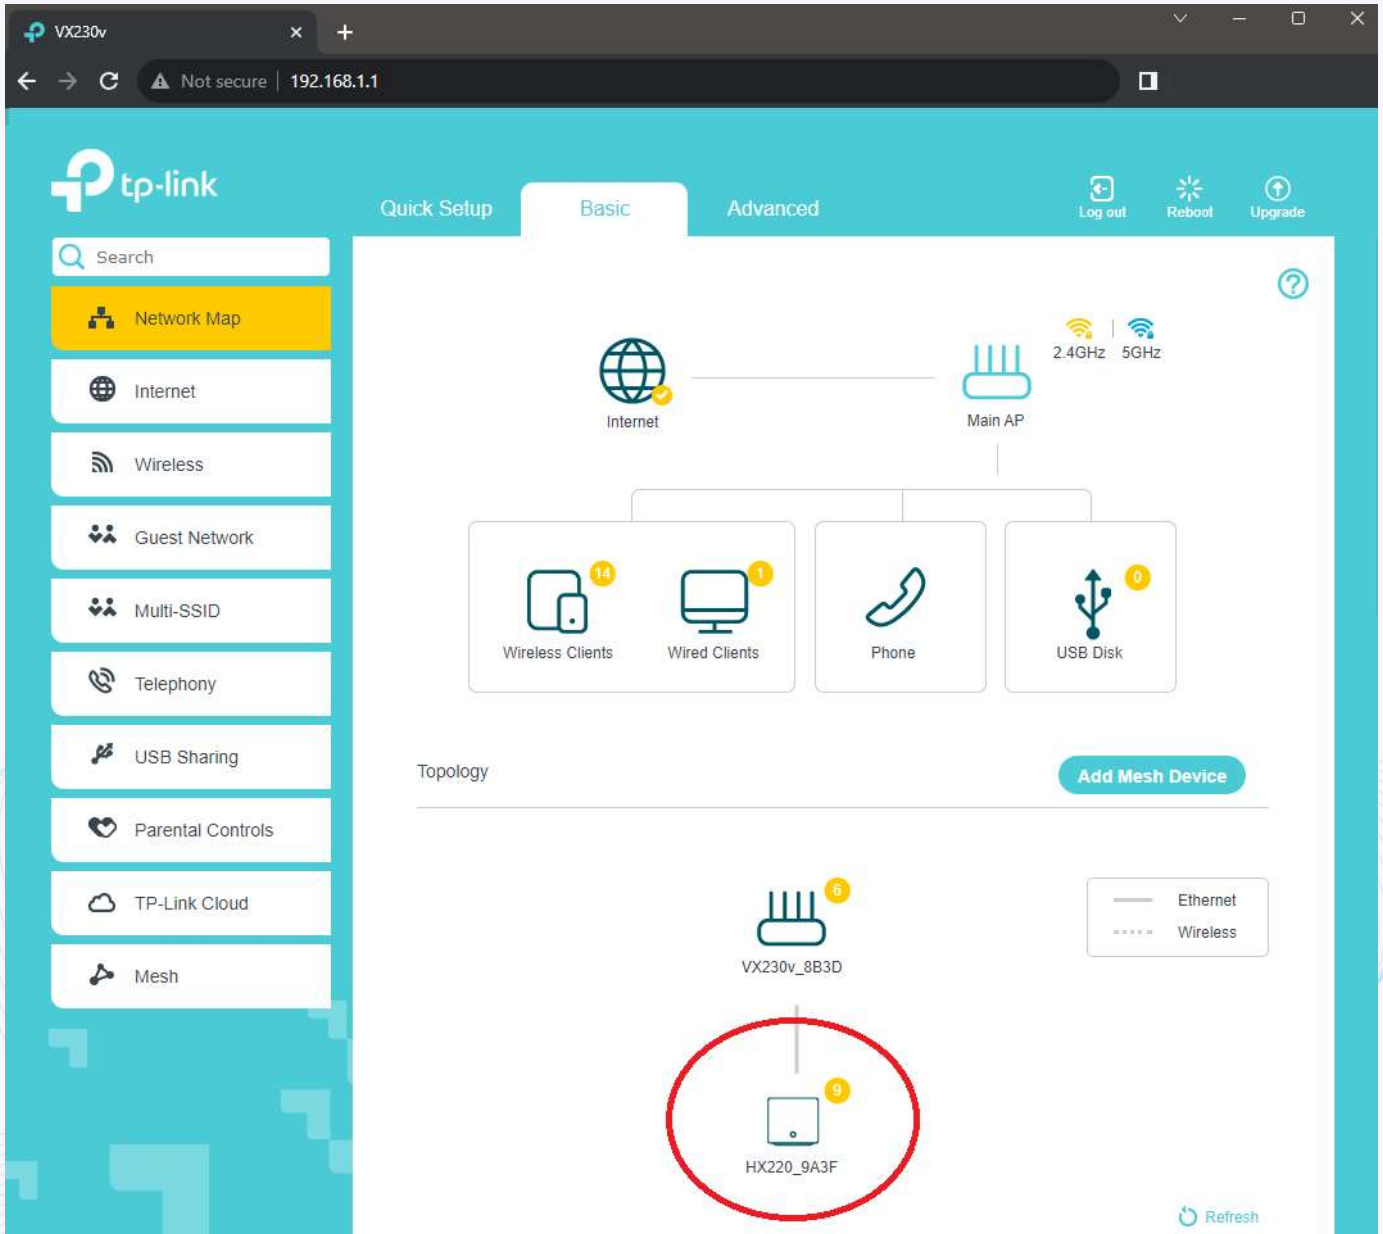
VX230v ×
+
Not secure | 192.168.1.1

tp-link
Quick Setup Basic Advanced
Log out Reboot Upgrade

Search
Network Map
Internet
Wireless
Guest Network
Multi-SSID
Telephony
USB Sharing
Parental Controls
TP-Link Cloud
Mesh

?

2.4GHz 5GHz
Internet
Main AP
14
Wireless Clients
1
Wired Clients
Phone
0
USB Disk

Topology
Add Mesh Device

6
VX230v_8B3D
Ethernet
Wireless
9
HX220_9A3F
Refresh